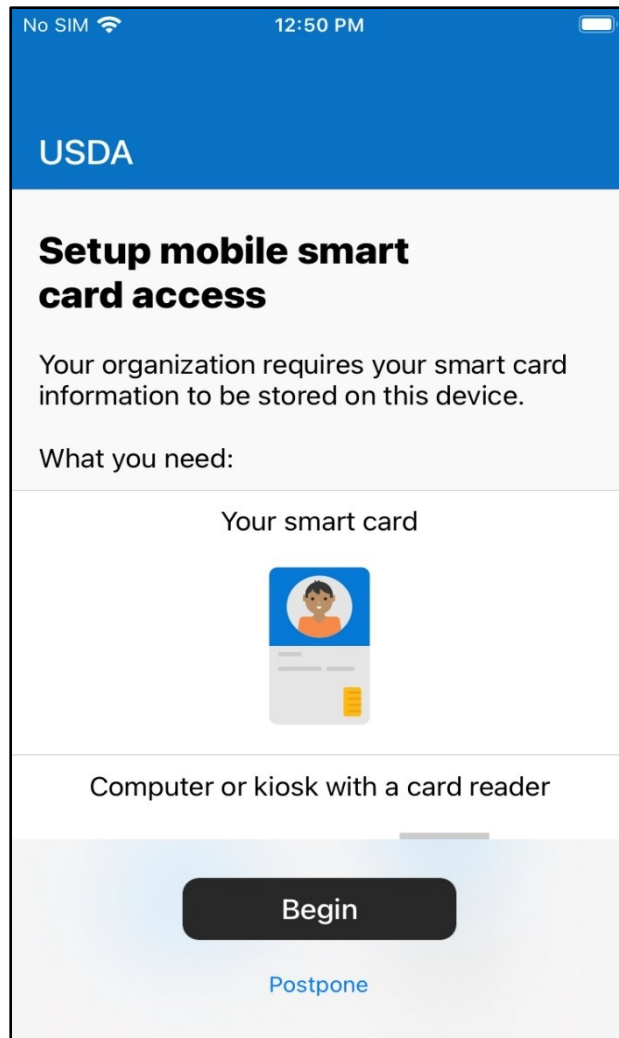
No SIM 12:50 PM

USDA

Setup mobile smart card access

Your organization requires your smart card information to be stored on this device.

What you need:

Your smart card

Computer or kiosk with a card reader

Begin

Postpone